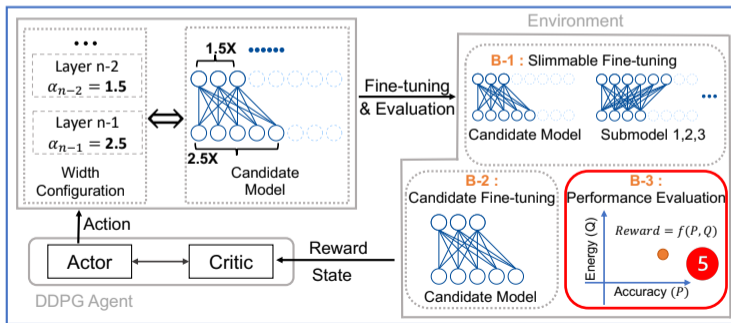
...
Layer n-2
$\alpha_{n-2} = \mathbf{1.5}$

Layer n-1
$\alpha_{n-1} = \mathbf{2.5}$

Width Configuration

$\Leftrightarrow$

1.5X

2.5X

Candidate Model

Environment

Fine-tuning & Evaluation

B-1 : Slimmable Fine-tuning

Candidate Model

Submodel 1,2,3

B-2 : Candidate Fine-tuning

Candidate Model

B-3 : Performance Evaluation

Energy (Q)

$Reward = f(P, Q)$

Accuracy $(P)$

5

Action

Actor

Critic

Reward

State

DDPG Agent